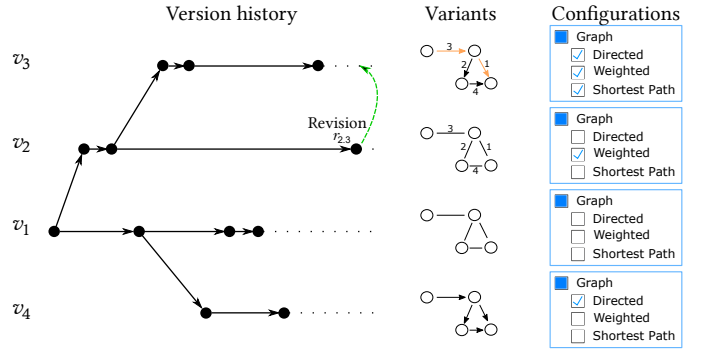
Version history

Variants

Configurations

$v_3$

$v_2$

$v_1$

$v_4$

Revision $r_{2.3}$

3
2
1
4

3
2
1
4

Graph
Directed
Weighted
Shortest Path

Graph
Directed
Weighted
Shortest Path

Graph
Directed
Weighted
Shortest Path

Graph
Directed
Weighted
Shortest Path